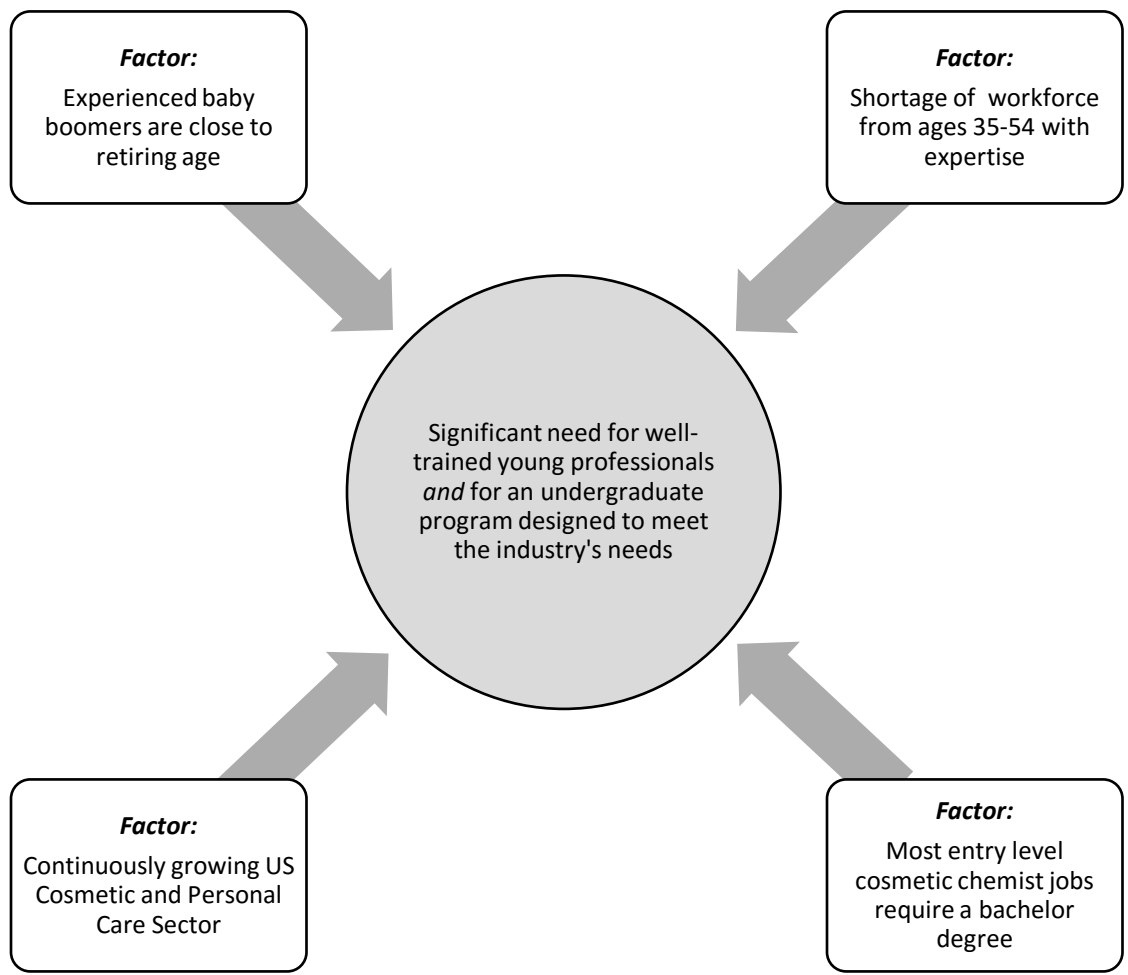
*Factor:*
Experienced baby boomers are close to retiring age

*Factor:*
Shortage of workforce from ages 35-54 with expertise

Significant need for well-trained young professionals *and* for an undergraduate program designed to meet the industry's needs

*Factor:*
Continuously growing US Cosmetic and Personal Care Sector

*Factor:*
Most entry level cosmetic chemist jobs require a bachelor degree